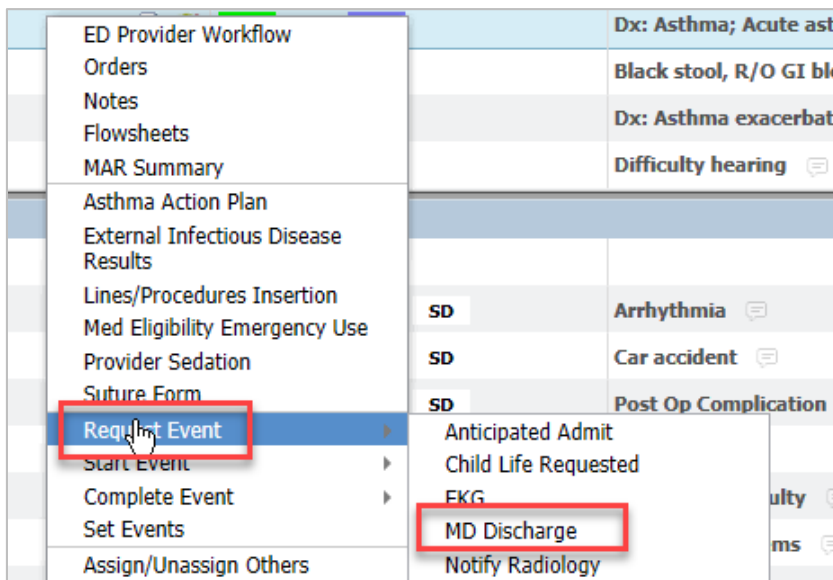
ED Provider Workflow
Orders
Notes
Flowsheets
MAR Summary
Asthma Action Plan
External Infectious Disease Results
Lines/Procedures Insertion
Med Eligibility Emergency Use
Provider Sedation
Suture Form
Request Event
Start Event
Complete Event
Set Events
Assign/Unassign Others

Anticipated Admit
Child Life Requested
EKG
MD Discharge
Notify Radiology

Dx: Asthma; Acute ast
Black stool, R/O GI bl
Dx: Asthma exacerbat
Difficulty hearing
SD Arrhythmia
SD Car accident
SD Post Op Complication
ulty
ms